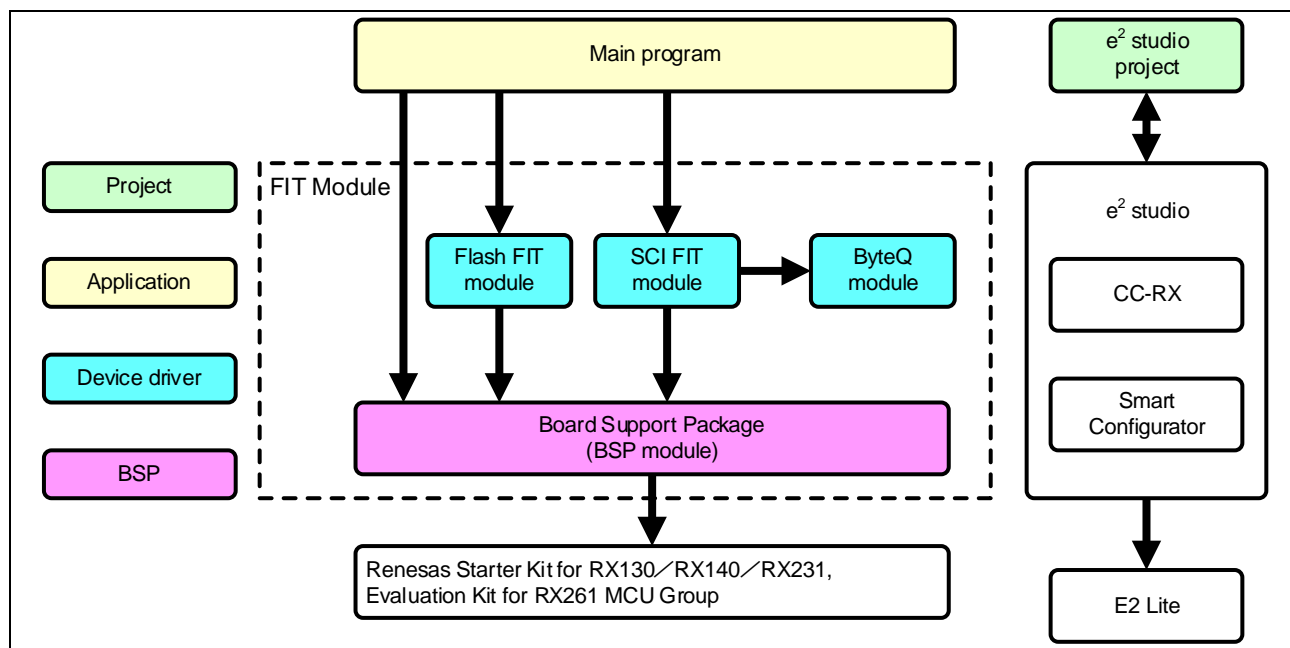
Main program

$e^2$ studio project

Project

Application

Device driver

BSP

FIT Module

Flash FIT module

SCI FIT module

ByteQ module

Board Support Package (BSP module)

$e^2$ studio

CC-RX

Smart Configurator

Renesas Starter Kit for RX130／RX140／RX231, Evaluation Kit for RX261 MCU Group

E2 Lite